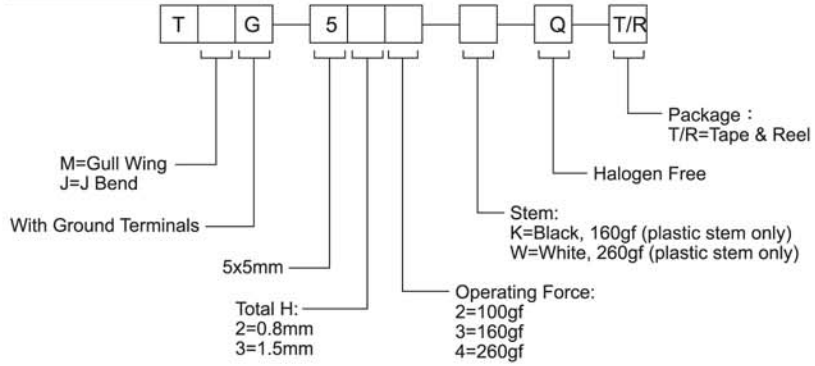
T G 5 Q T/R

Package：
T/R=Tape & Reel

M=Gull Wing
J=J Bend

Halogen Free

With Ground Terminals

Stem:
K=Black, 160gf (plastic stem only)
W=White, 260gf (plastic stem only)

5x5mm

Total H:
2=0.8mm
3=1.5mm

Operating Force:
2=100gf
3=160gf
4=260gf